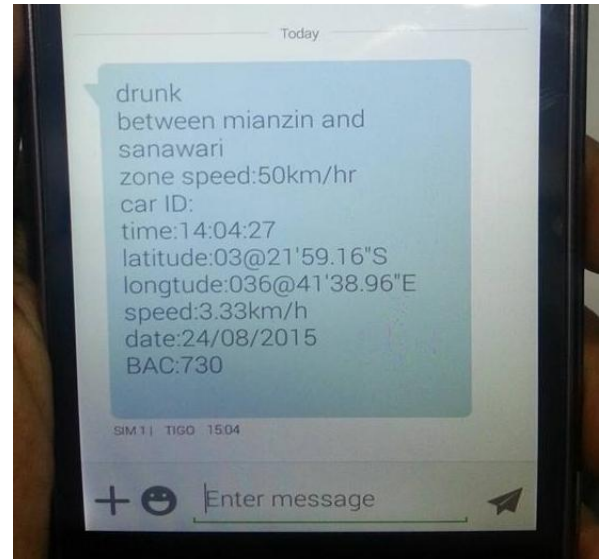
Today

drunk
between mianzin and sanawari
zone speed:50km/hr
car ID:
time:14:04:27
latitude:03@21'59.16"S
longtude:036@41'38.96"E
speed:3.33km/h
date:24/08/2015
BAC:730

SIM 1 | TIGO 15:04

Enter message